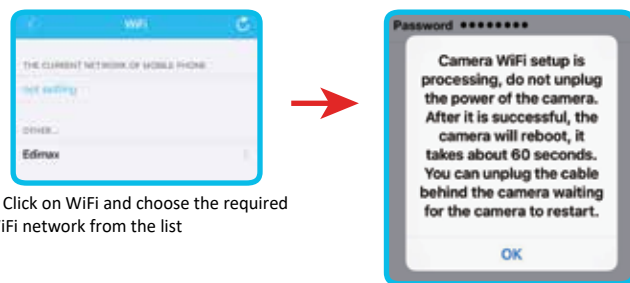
WiFi

THE CURRENT NETWORK OF MOBILE PHONE

not setting

OTHER...

Edimax

Click on WiFi and choose the required iFi network from the list

Password ••••••••

Camera WiFi setup is processing, do not unplug the power of the camera. After it is successful, the camera will reboot, it takes about 60 seconds. You can unplug the cable behind the camera waiting for the camera to restart.

OK